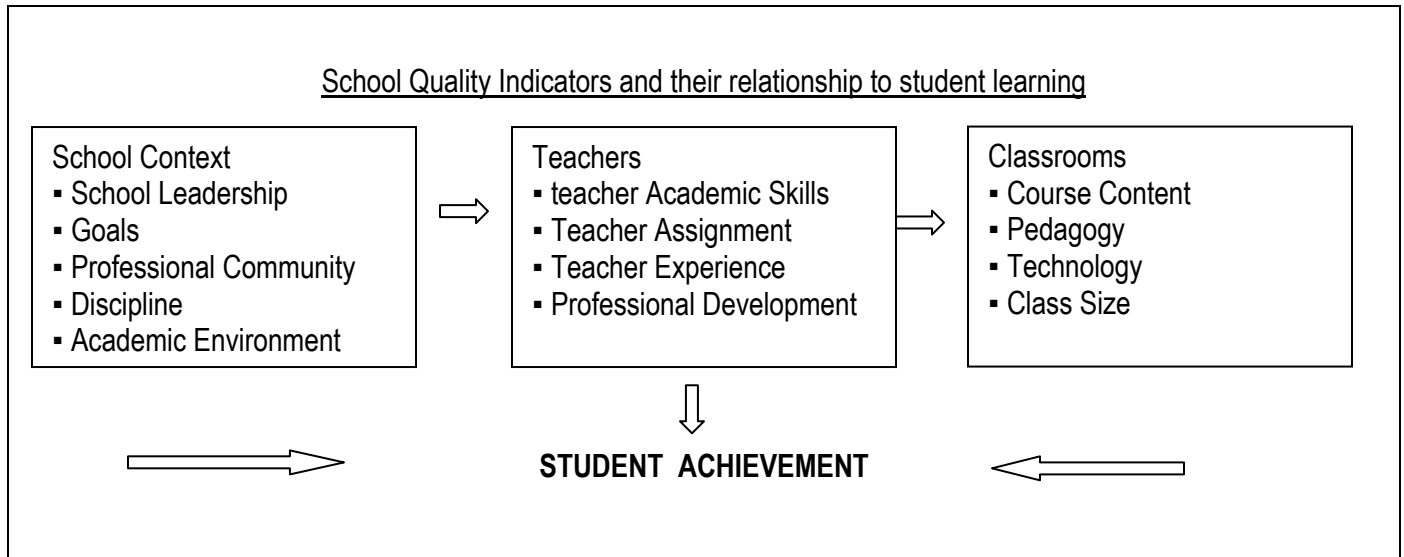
School Quality Indicators and their relationship to student learning

School Context
▪ School Leadership
▪ Goals
▪ Professional Community
▪ Discipline
▪ Academic Environment

Teachers
▪ teacher Academic Skills
▪ Teacher Assignment
▪ Teacher Experience
▪ Professional Development

Classrooms
▪ Course Content
▪ Pedagogy
▪ Technology
▪ Class Size

STUDENT ACHIEVEMENT